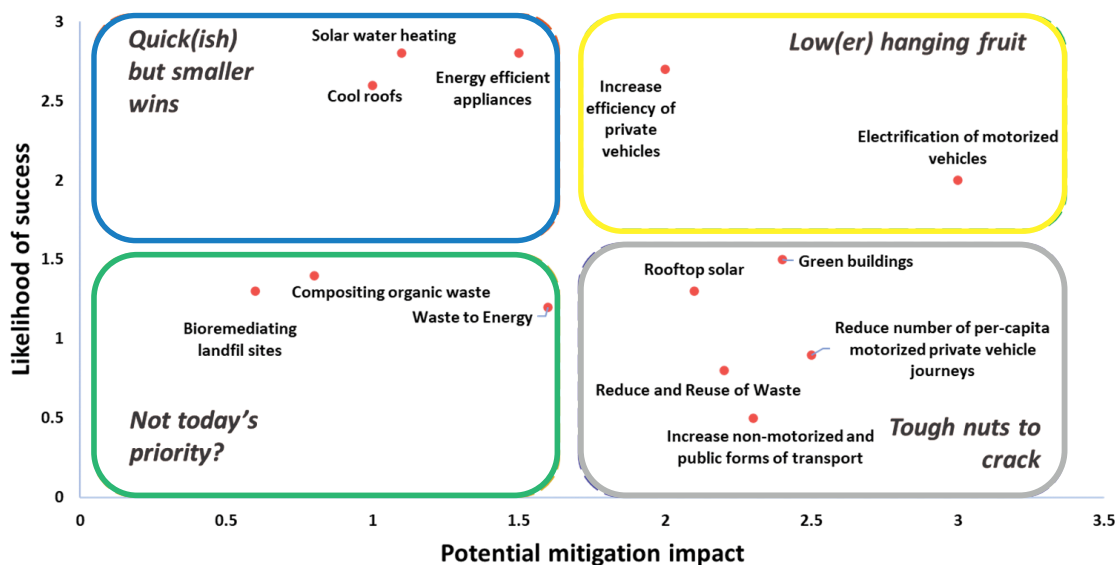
Quick(ish) but smaller wins

Solar water heating

Energy efficient appliances

Cool roofs

Low(er) hanging fruit

Increase efficiency of private vehicles

Electrification of motorized vehicles

Compositing organic waste

Bioremediating landfil sites

Waste to Energy

Not today's priority?

Rooftop solar

Green buildings

Reduce number of per-capita motorized private vehicle journeys

Reduce and Reuse of Waste

Increase non-motorized and public forms of transport

Tough nuts to crack

Likelihood of success

Potential mitigation impact

3
2.5
2
1.5
1
0.5
0

0
0.5
1
1.5
2
2.5
3
3.5